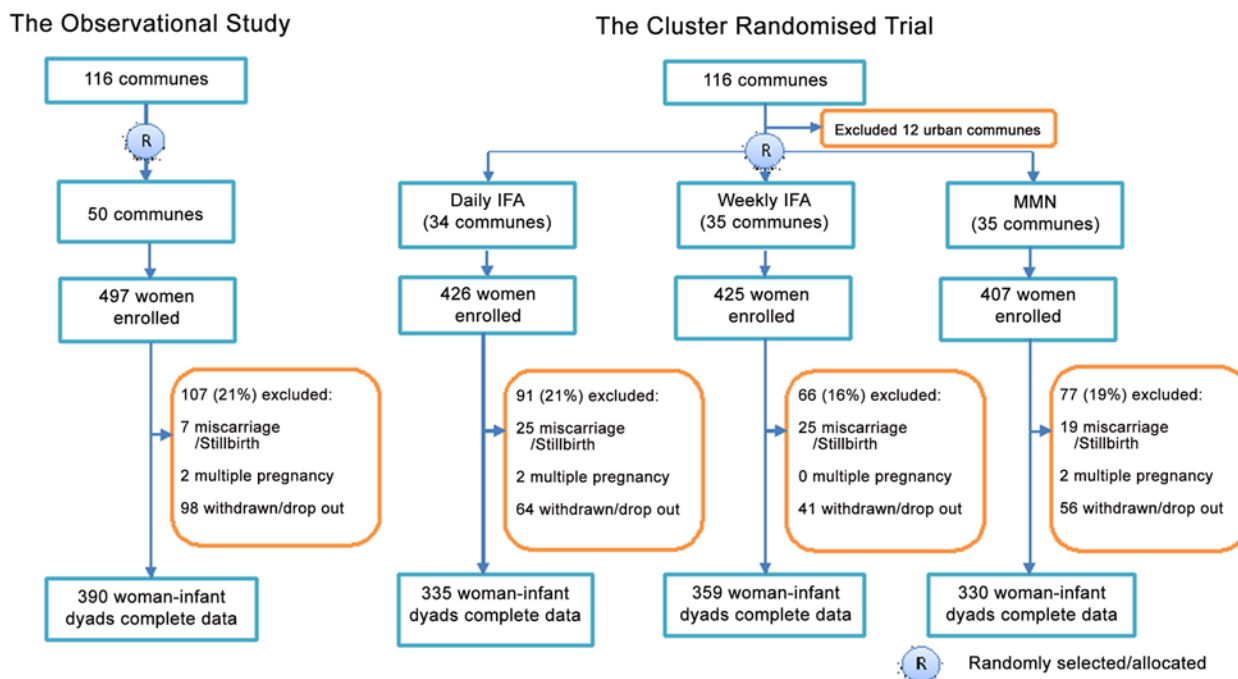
The Observational Study

116 communes

R

50 communes

497 women enrolled

107 (21%) excluded:

7 miscarriage /Stillbirth

2 multiple pregnancy

98 withdrawn/drop out

390 woman-infant dyads complete data

The Cluster Randomised Trial

116 communes

Excluded 12 urban communes

R

Daily IFA (34 communes)

426 women enrolled

91 (21%) excluded:

25 miscarriage /Stillbirth

2 multiple pregnancy

64 withdrawn/drop out

335 woman-infant dyads complete data

Weekly IFA (35 communes)

425 women enrolled

66 (16%) excluded:

25 miscarriage /Stillbirth

0 multiple pregnancy

41 withdrawn/drop out

359 woman-infant dyads complete data

MMN (35 communes)

407 women enrolled

77 (19%) excluded:

19 miscarriage /Stillbirth

2 multiple pregnancy

56 withdrawn/drop out

330 woman-infant dyads complete data

R Randomly selected/allocated